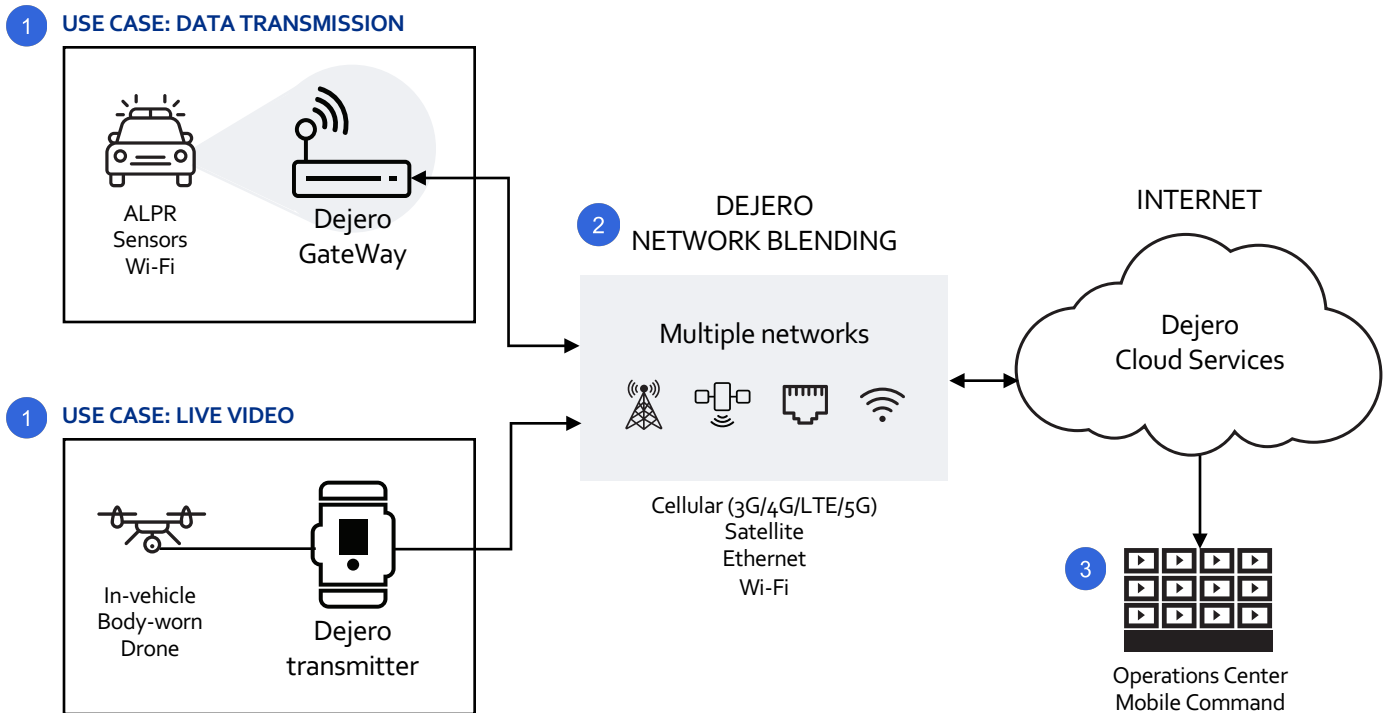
1 USE CASE: DATA TRANSMISSION

ALPR
Sensors
Wi-Fi

Dejero
GateWay

1 USE CASE: LIVE VIDEO

In-vehicle
Body-worn
Drone

Dejero
transmitter

2 DEJERO
NETWORK BLENDING

Multiple networks

Cellular (3G/4G/LTE/5G)
Satellite
Ethernet
Wi-Fi

INTERNET

Dejero
Cloud Services

3

Operations Center
Mobile Command